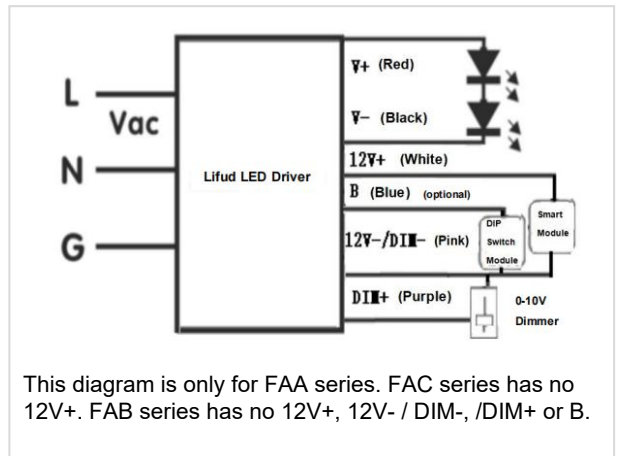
L

Vac

N

G

Lifud LED Driver

V+ (Red)

V- (Black)

12V+ (White)

B (Blue) (optional)

12V-/DIM- (Pink)

DIM+ (Purple)

DIP Switch Module

Smart Module

0-10V Dimmer

This diagram is only for FAA series. FAC series has no 12V+. FAB series has no 12V+, 12V- / DIM-, /DIM+ or B.